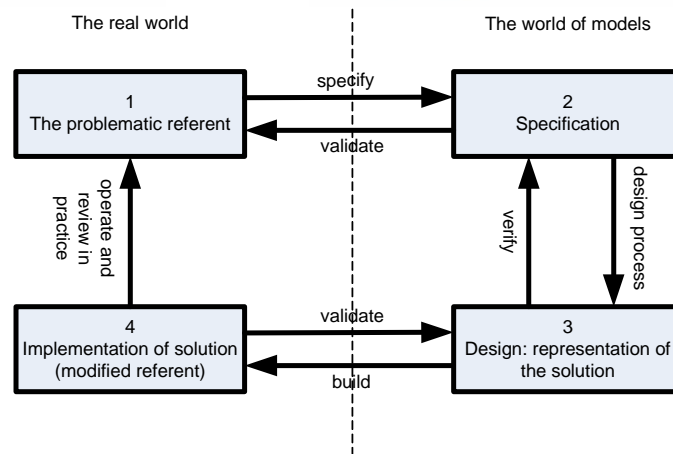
The real world

The world of models

1
The problematic referent

specify

validate

2
Specification

operate and review in practice

verify

design process

4
Implementation of solution (modified referent)

validate

build

3
Design: representation of the solution